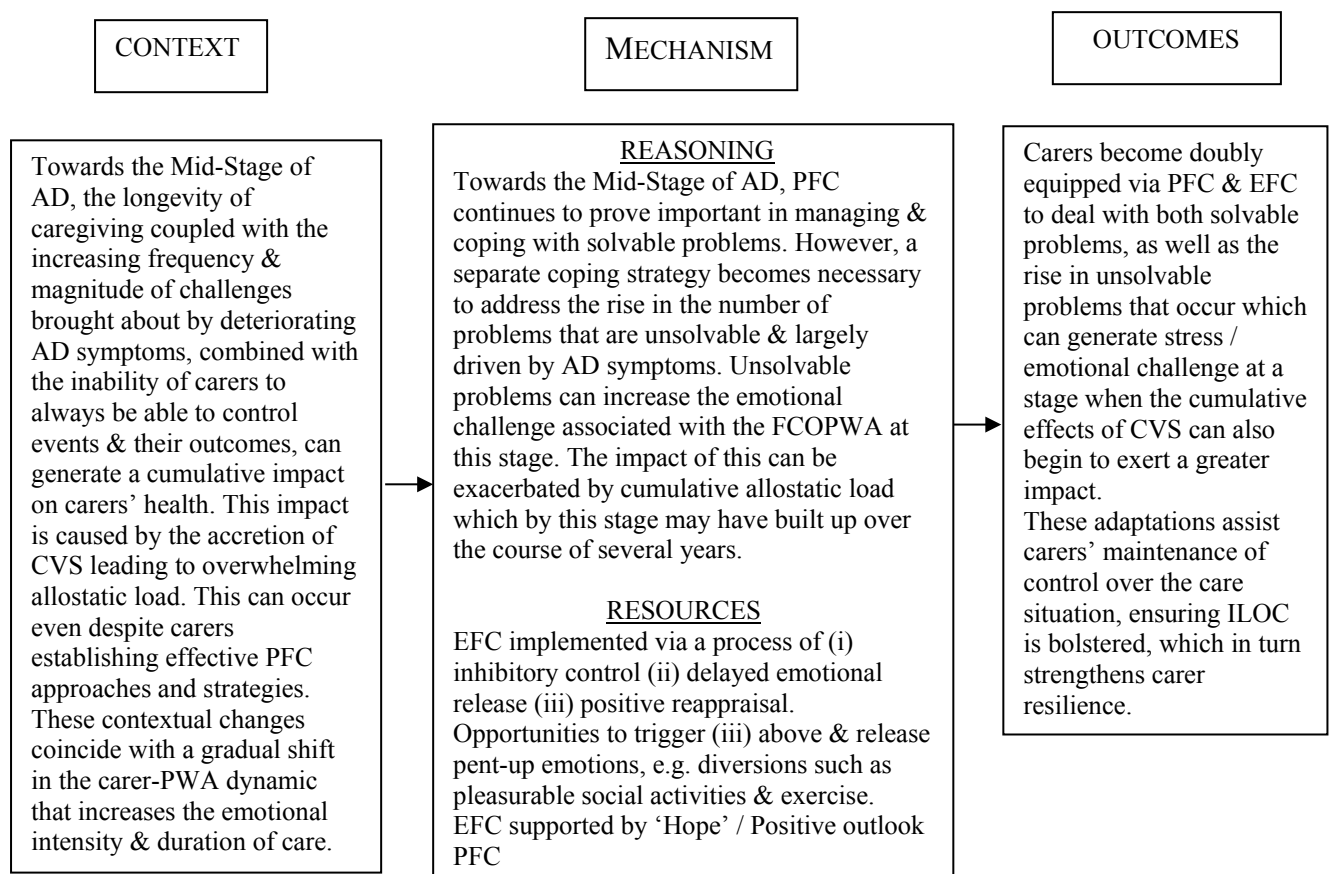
CONTEXT

MECHANISM

OUTCOMES

Towards the Mid-Stage of AD, the longevity of caregiving coupled with the increasing frequency & magnitude of challenges brought about by deteriorating AD symptoms, combined with the inability of carers to always be able to control events & their outcomes, can generate a cumulative impact on carers' health. This impact is caused by the accretion of CVS leading to overwhelming allostatic load. This can occur even despite carers establishing effective PFC approaches and strategies. These contextual changes coincide with a gradual shift in the carer-PWA dynamic that increases the emotional intensity & duration of care.

REASONING
Towards the Mid-Stage of AD, PFC continues to prove important in managing & coping with solvable problems. However, a separate coping strategy becomes necessary to address the rise in the number of problems that are unsolvable & largely driven by AD symptoms. Unsolvable problems can increase the emotional challenge associated with the FCOPWA at this stage. The impact of this can be exacerbated by cumulative allostatic load which by this stage may have built up over the course of several years.

RESOURCES
EFC implemented via a process of (i) inhibitory control (ii) delayed emotional release (iii) positive reappraisal.
Opportunities to trigger (iii) above & release pent-up emotions, e.g. diversions such as pleasurable social activities & exercise.
EFC supported by 'Hope' / Positive outlook
PFC

Carers become doubly equipped via PFC & EFC to deal with both solvable problems, as well as the rise in unsolvable problems that occur which can generate stress / emotional challenge at a stage when the cumulative effects of CVS can also begin to exert a greater impact.
These adaptations assist carers' maintenance of control over the care situation, ensuring ILOC is bolstered, which in turn strengthens carer resilience.